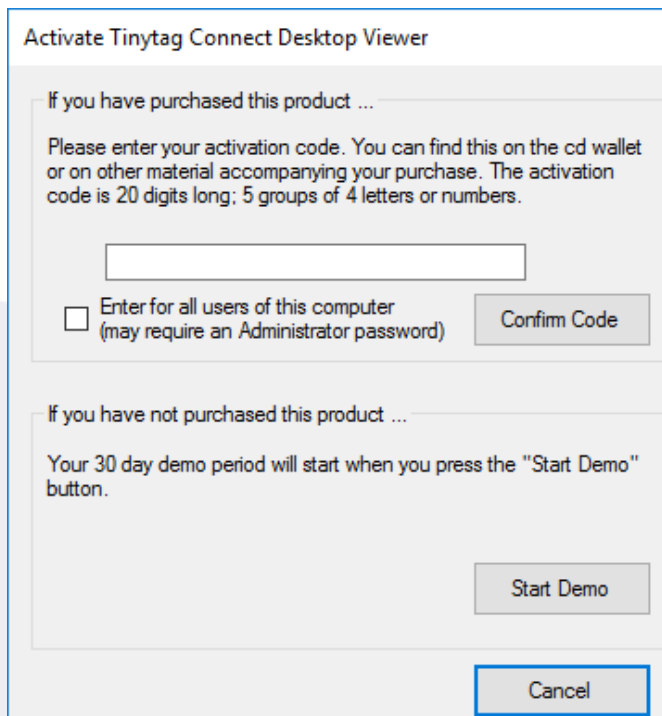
Activate Tinytag Connect Desktop Viewer

If you have purchased this product ...

Please enter your activation code. You can find this on the cd wallet or on other material accompanying your purchase. The activation code is 20 digits long; 5 groups of 4 letters or numbers.

Enter for all users of this computer (may require an Administrator password)

Confirm Code

If you have not purchased this product ...

Your 30 day demo period will start when you press the "Start Demo" button.

Start Demo

Cancel